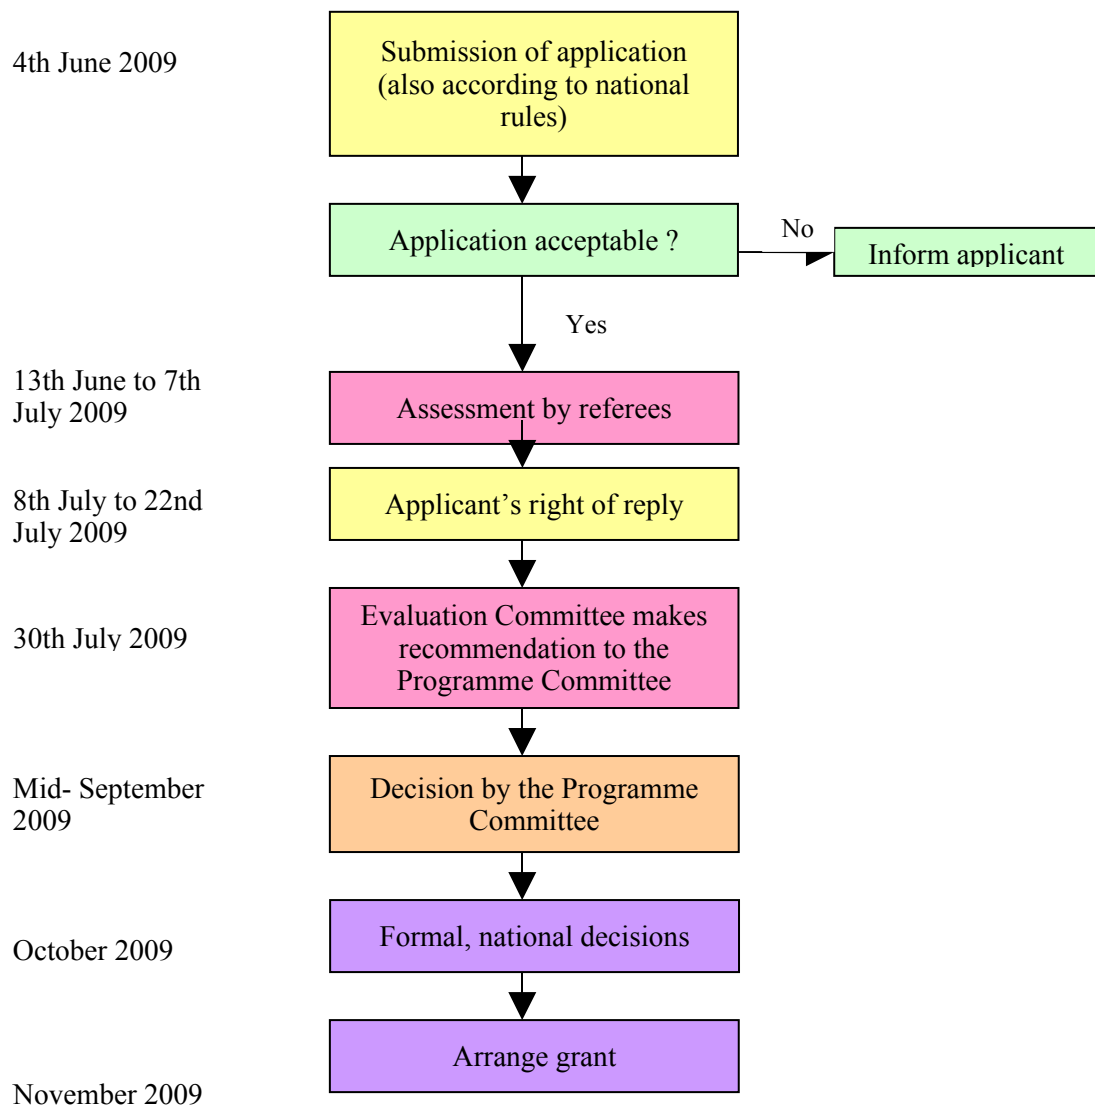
4th June 2009

Submission of application (also according to national rules)

Application acceptable ?

No

Inform applicant

Yes

13th June to 7th July 2009

Assessment by referees

8th July to 22nd July 2009

Applicant’s right of reply

30th July 2009

Evaluation Committee makes recommendation to the Programme Committee

Mid- September 2009

Decision by the Programme Committee

October 2009

Formal, national decisions

Arrange grant

November 2009